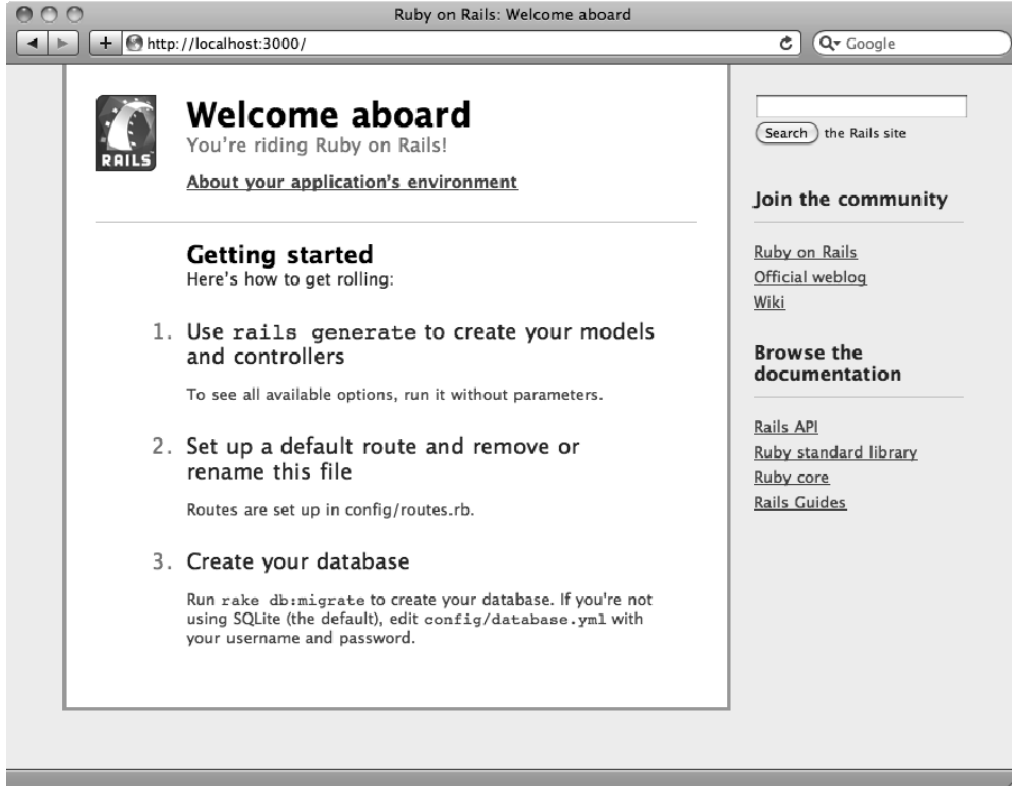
Ruby on Rails: Welcome aboard

http://localhost:3000/

Google

RAILS

Welcome aboard

You're riding Ruby on Rails!

About your application's environment

Getting started

Here's how to get rolling:

1. Use rails generate to create your models and controllers

To see all available options, run it without parameters.

2. Set up a default route and remove or rename this file

Routes are set up in config/routes.rb.

3. Create your database

Run rake db:migrate to create your database. If you're not using SQLite (the default), edit config/database.yml with your username and password.

Search the Rails site

Join the community

Ruby on Rails

Official weblog

Wiki

Browse the documentation

Rails API

Ruby standard library

Ruby core

Rails Guides